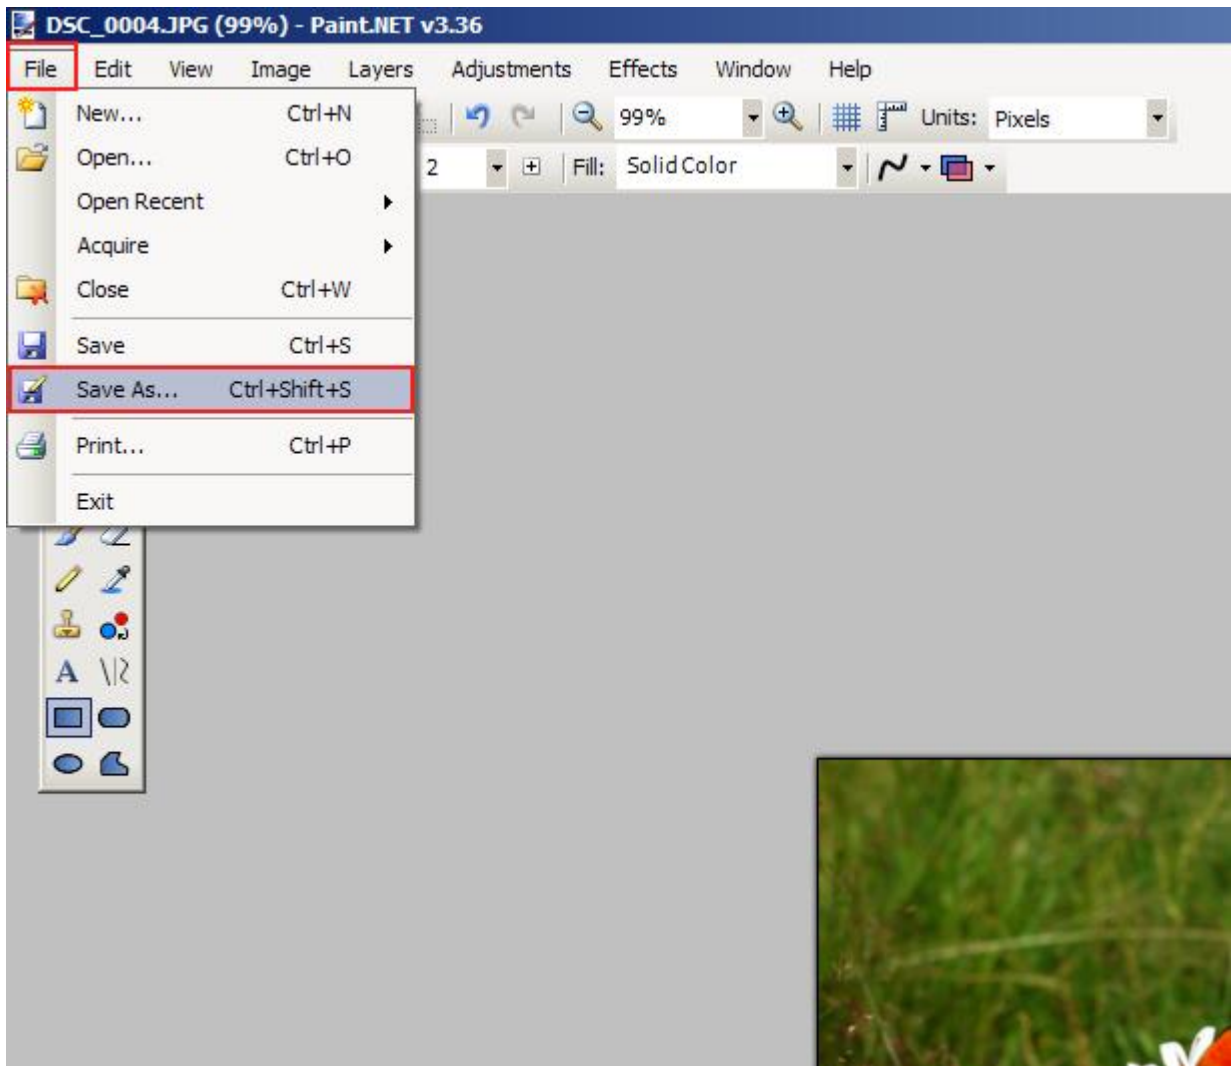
DSC_0004.JPG (99%) - Paint.NET v3.36

File Edit View Image Layers Adjustments Effects Window Help

New... Ctrl+N
Open... Ctrl+O
Open Recent
Acquire
Close Ctrl+W
Save Ctrl+S
Save As... Ctrl+Shift+S
Print... Ctrl+P
Exit

99%
Units: Pixels
2
Fill: Solid Color
A